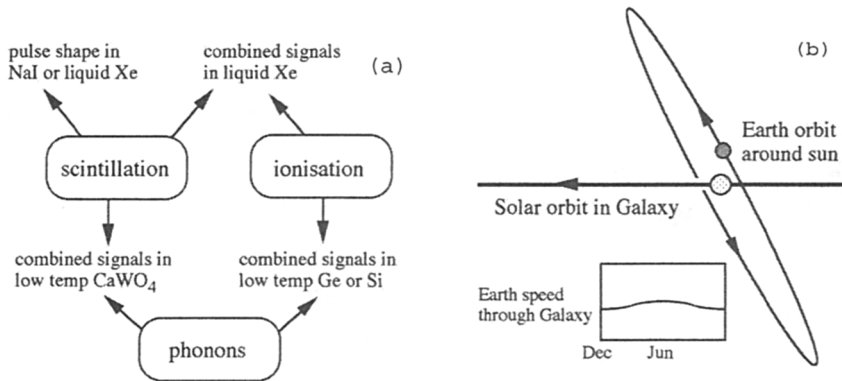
pulse shape in NaI or liquid Xe

combined signals in liquid Xe

(a)

scintillation

ionisation

combined signals in low temp $CaWO_4$

combined signals in low temp Ge or Si

phonons

(b)

Earth orbit around sun

Solar orbit in Galaxy

Earth speed through Galaxy

Dec

Jun